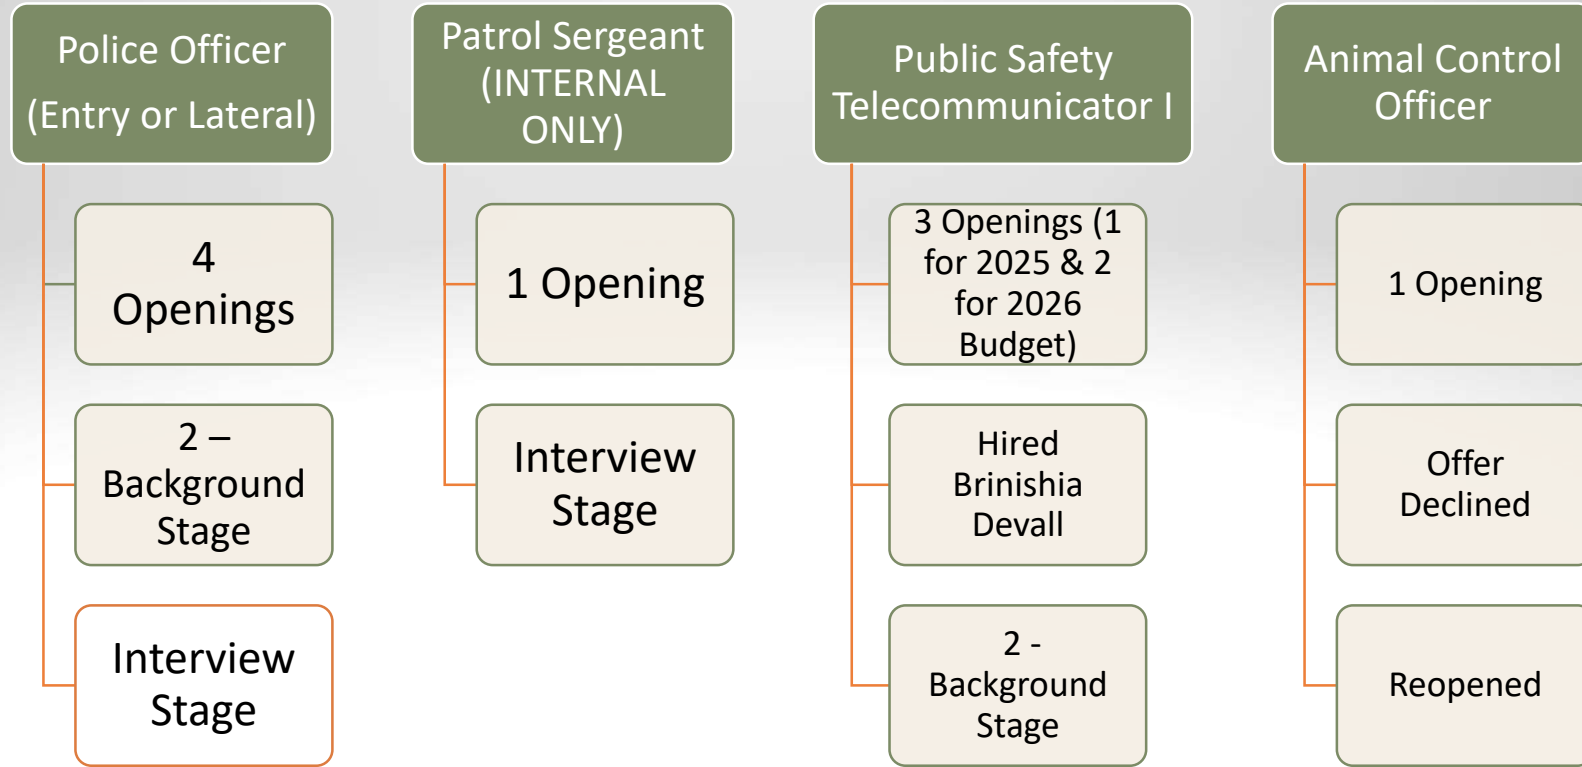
Police Officer (Entry or Lateral)

4 Openings

2 – Background Stage

Interview Stage

Patrol Sergeant (INTERNAL ONLY)

1 Opening

Interview Stage

Public Safety Telecommunicator I

3 Openings (1 for 2025 & 2 for 2026 Budget)

Hired Brinishia Devall

2 - Background Stage

Animal Control Officer

1 Opening

Offer Declined

Reopened